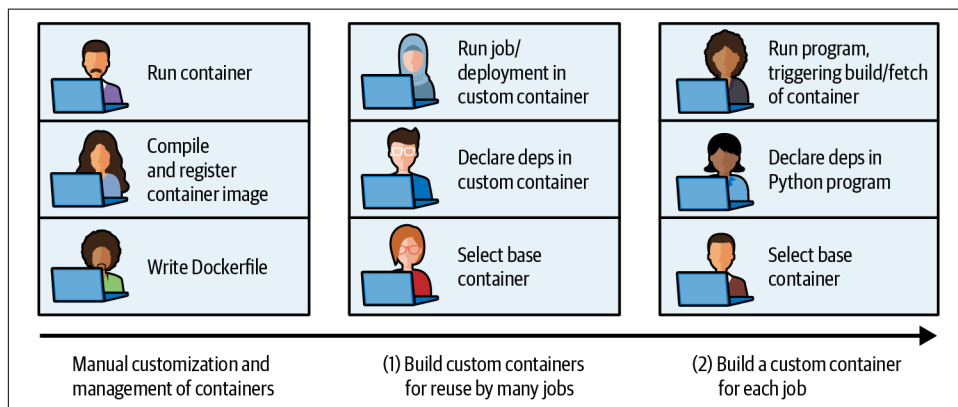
Run container

Compile and register container image

Write Dockerfile

Run job/ deployment in custom container

Declare deps in custom container

Select base container

Run program, triggering build/fetch of container

Declare deps in Python program

Select base container

Manual customization and management of containers

(1) Build custom containers for reuse by many jobs

(2) Build a custom container for each job